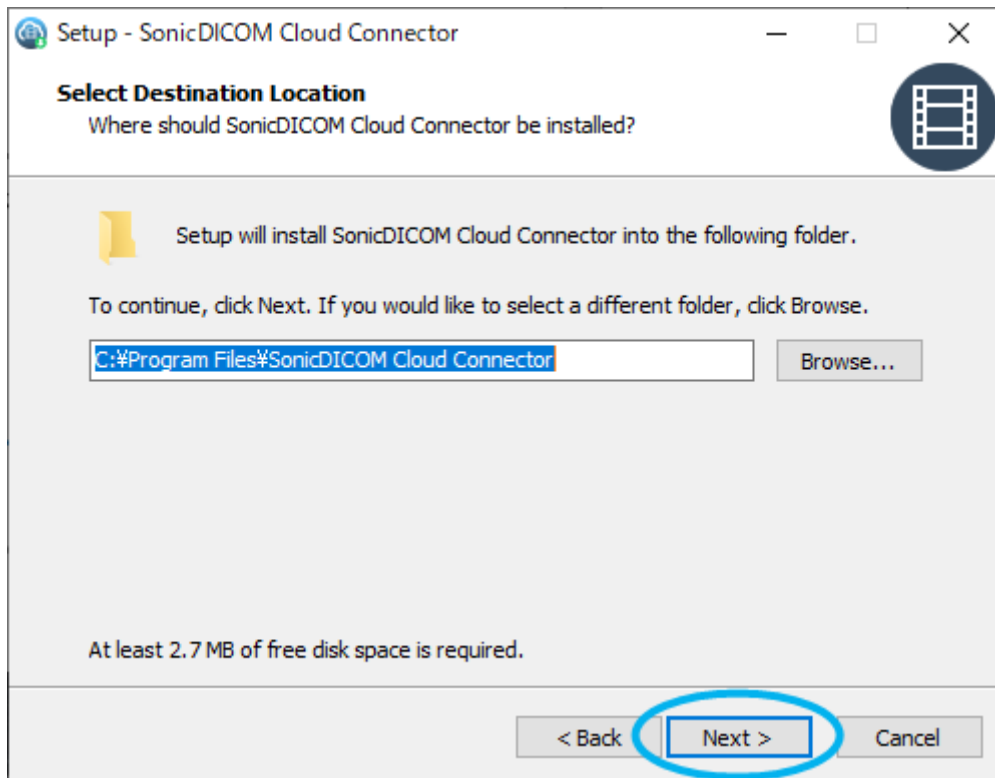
Setup - SonicDICOM Cloud Connector

Select Destination Location
Where should SonicDICOM Cloud Connector be installed?

Setup will install SonicDICOM Cloud Connector into the following folder.

To continue, click Next. If you would like to select a different folder, click Browse.

C:¥Program Files¥SonicDICOM Cloud Connector

Browse...

At least 2.7 MB of free disk space is required.

< Back

Next >

Cancel